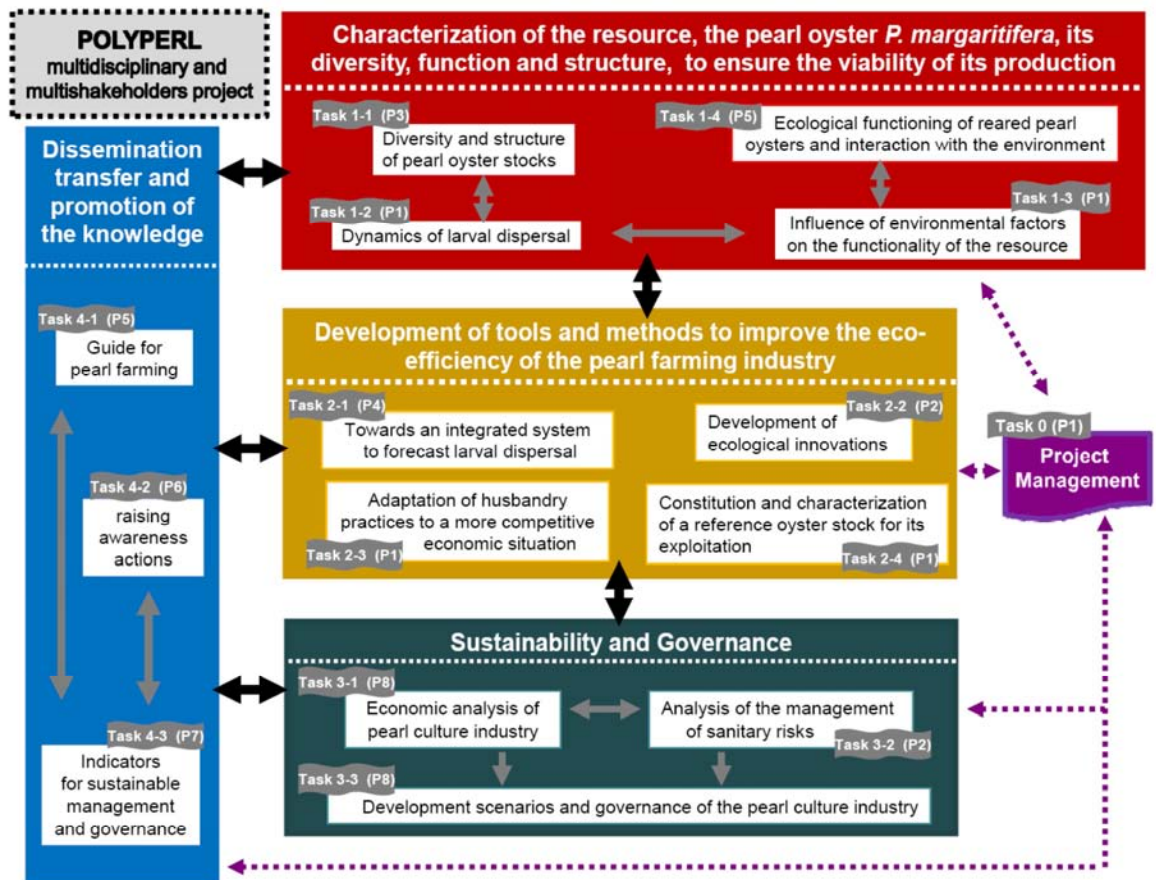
POLYPERL multidisciplinary and multishakeholders project

Characterization of the resource, the pearl oyster *P. margaritifera*, its diversity, function and structure, to ensure the viability of its production

Task 1-1 (P3)
Diversity and structure of pearl oyster stocks

Task 1-4 (P5)
Ecological functioning of reared pearl oysters and interaction with the environment

Task 1-2 (P1)
Dynamics of larval dispersal

Task 1-3 (P1)
Influence of environmental factors on the functionality of the resource

Dissemination transfer and promotion of the knowledge

Task 4-1 (P5)
Guide for pearl farming

Task 4-2 (P6)
raising awareness actions

Task 4-3 (P7)
Indicators for sustainable management and governance

Development of tools and methods to improve the eco-efficiency of the pearl farming industry

Task 2-1 (P4)
Towards an integrated system to forecast larval dispersal

Task 2-2 (P2)
Development of ecological innovations

Adaptation of husbandry practices to a more competitive economic situation
Task 2-3 (P1)

Constitution and characterization of a reference oyster stock for its exploitation
Task 2-4 (P1)

Task 0 (P1)
Project Management

Sustainability and Governance

Task 3-1 (P8)
Economic analysis of pearl culture industry

Analysis of the management of sanitary risks
Task 3-2 (P2)

Task 3-3 (P8)
Development scenarios and governance of the pearl culture industry